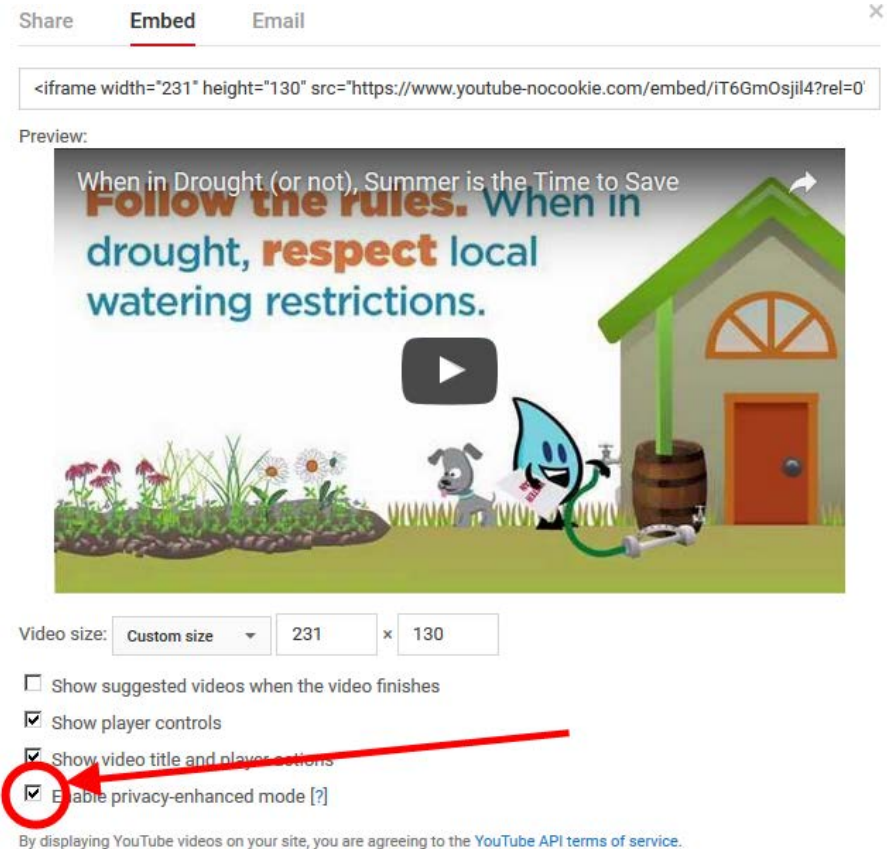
Share Embed Email

×

<iframe width="231" height="130" src="https://www.youtube-nocookie.com/embed/iT6GmOsjil4?rel=0"

Preview:

When in Drought (or not), Summer is the Time to Save

Follow the rules. When in drought, respect local watering restrictions.

Video size: Custom size 231 × 130

Show suggested videos when the video finishes

Show player controls

Show video title and player actions

Enable privacy-enhanced mode [?]

By displaying YouTube videos on your site, you are agreeing to the YouTube API terms of service.